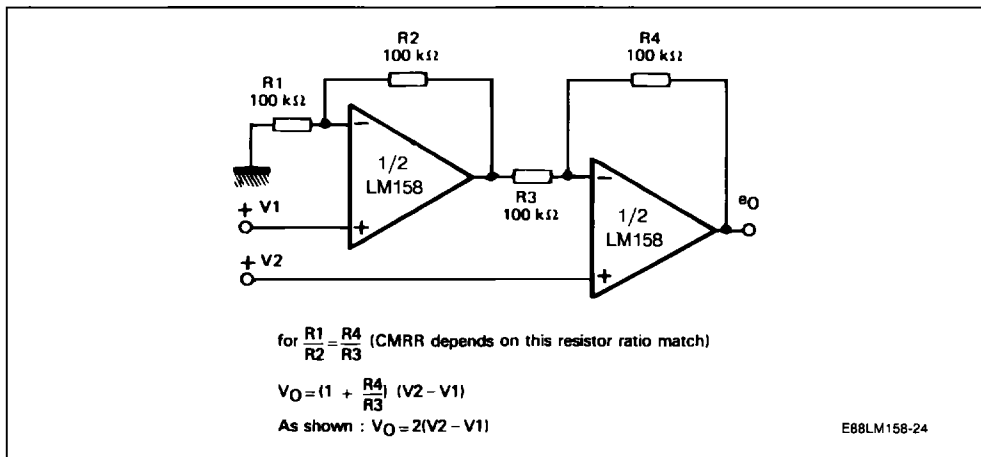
R2
100 kΩ

R4
100 kΩ

R1
100 kΩ

–

1/2
LM158

+ V1

+

R3
100 kΩ

–

1/2
LM158

$e_O$

+ V2

+

for $\frac{R1}{R2} = \frac{R4}{R3}$ (CMRR depends on this resistor ratio match)

$V_O = (1 + \frac{R4}{R3})$ (V2 – V1)

As shown : $V_O = 2$(V2 – V1)

E88LM158-24